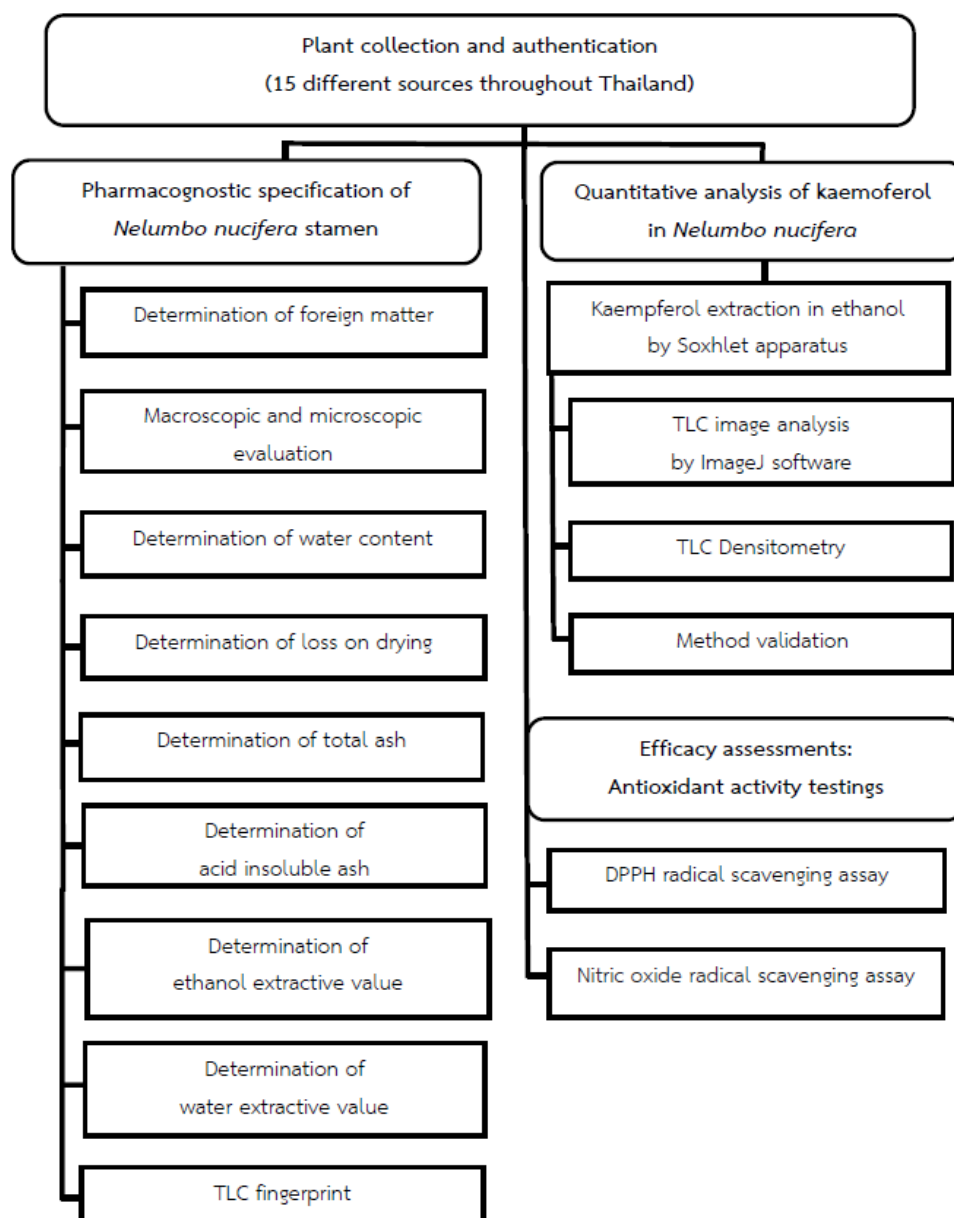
Plant collection and authentication
(15 different sources throughout Thailand)

Pharmacognostic specification of *Nelumbo nucifera* stamen

Determination of foreign matter

Macroscopic and microscopic evaluation

Determination of water content

Determination of loss on drying

Determination of total ash

Determination of acid insoluble ash

Determination of ethanol extractive value

Determination of water extractive value

TLC fingerprint

Quantitative analysis of kaemoferol in *Nelumbo nucifera*

Kaempferol extraction in ethanol by Soxhlet apparatus

TLC image analysis by ImageJ software

TLC Densitometry

Method validation

Efficacy assessments:
Antioxidant activity testings

DPPH radical scavenging assay

Nitric oxide radical scavenging assay